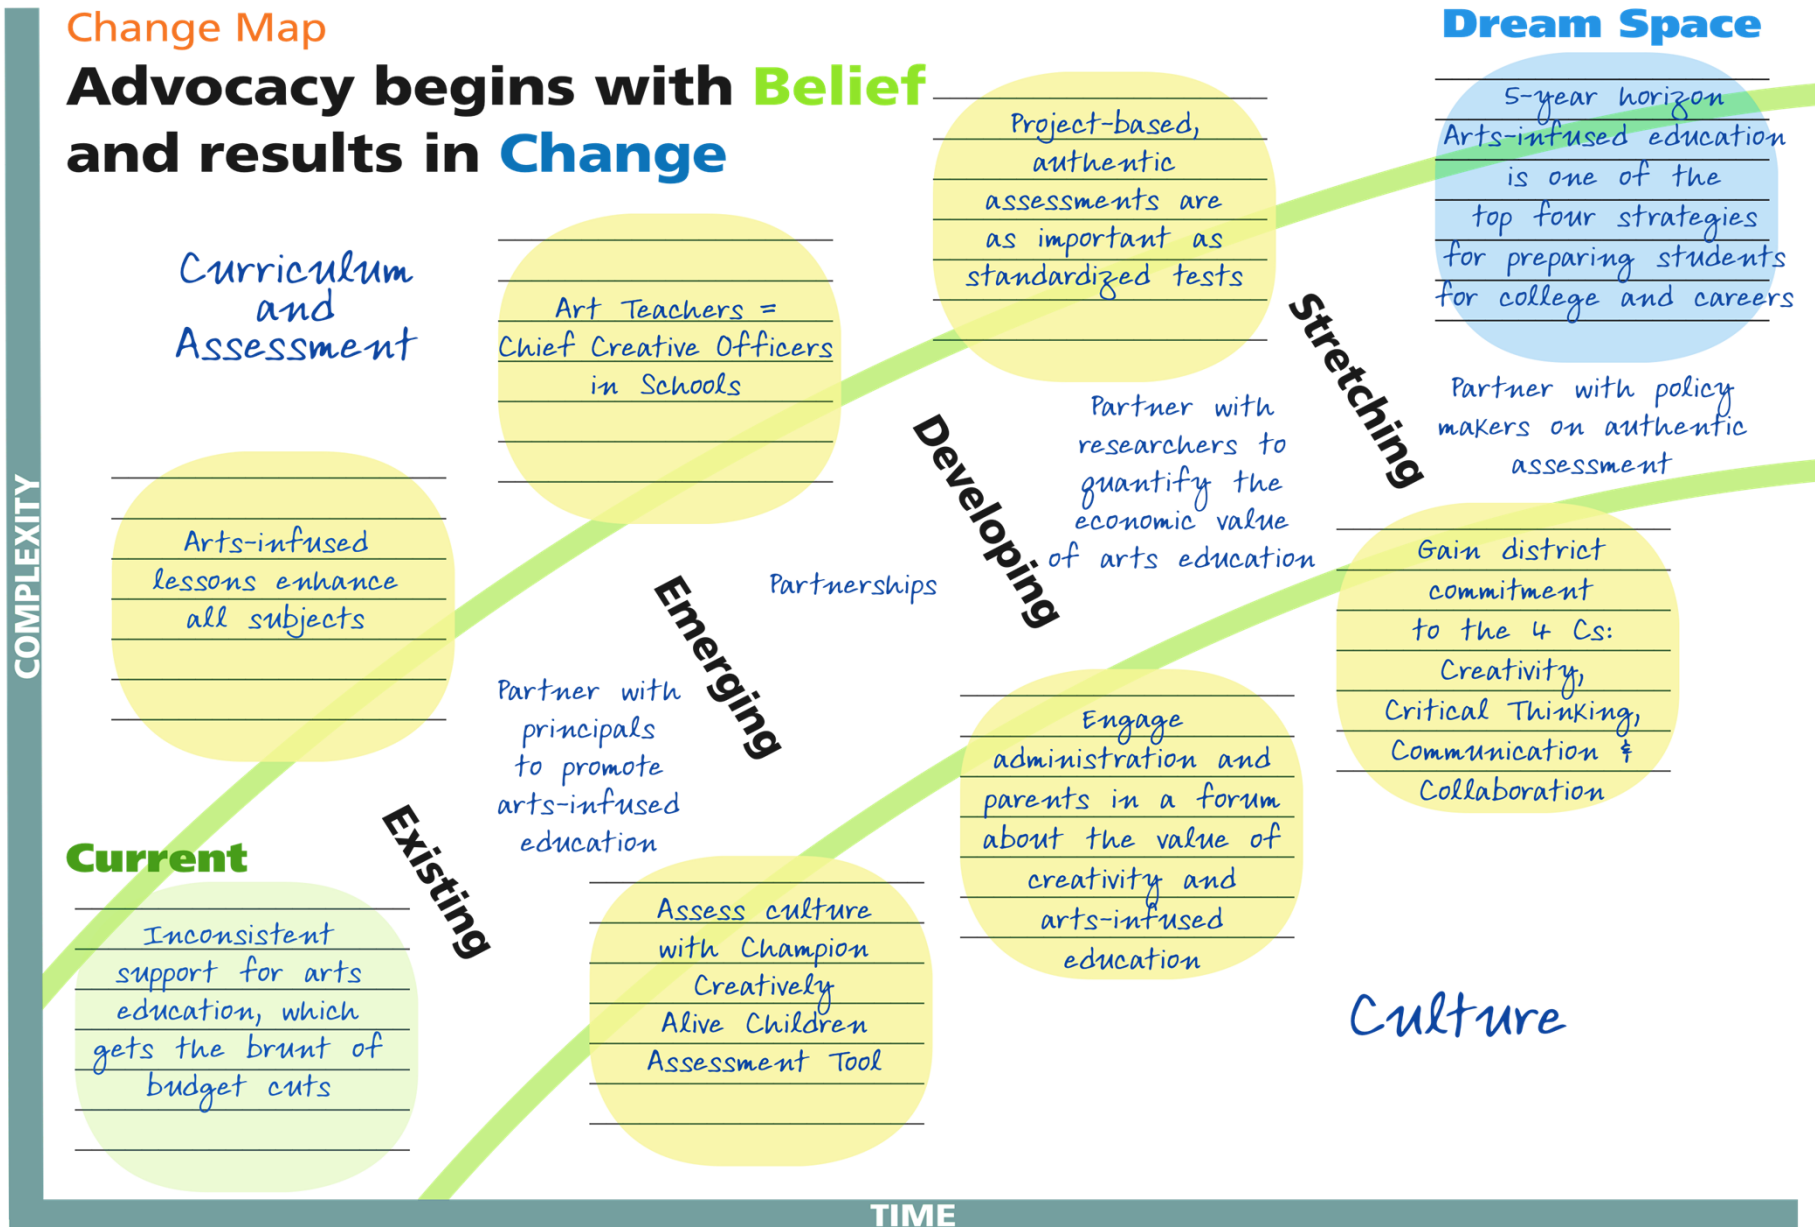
Change Map

Advocacy begins with Belief and results in Change

Dream Space

5-year horizon Arts-infused education is one of the top four strategies for preparing students for college and careers

Project-based, authentic assessments are as important as standardized tests

Curriculum and Assessment

Art Teachers = Chief Creative Officers in Schools

Stretching

Partner with policy makers on authentic assessment

Developing

Partner with researchers to quantify the economic value of arts education

Arts-infused lessons enhance all subjects

Emerging

Partnerships

Gain district commitment to the 4 Cs: Creativity, Critical Thinking, Communication & Collaboration

Partner with principals to promote arts-infused education

Engage administration and parents in a forum about the value of creativity and arts-infused education

Current

Existing

Inconsistent support for arts education, which gets the brunt of budget cuts

Assess culture with Champion Creatively Alive Children Assessment Tool

Culture

COMPLEXITY

TIME